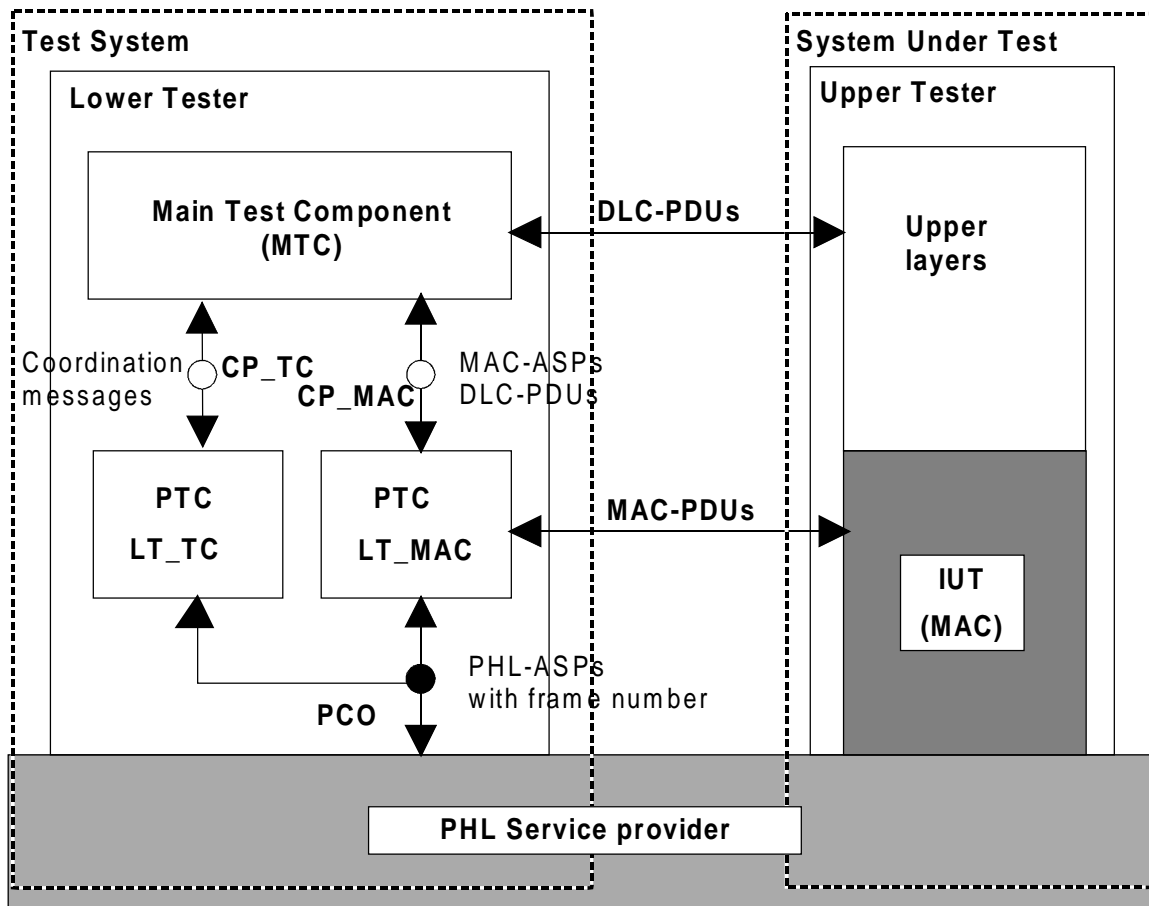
Test System

Lower Tester

Main Test Component (MTC)

DLC-PDUs

System Under Test

Upper Tester

Upper layers

Coordination messages

CP_TC

CP_MAC

MAC-ASPs DLC-PDUs

PTC LT_TC

PTC LT_MAC

MAC-PDUs

IUT (MAC)

PHL-ASPs with frame number

PCO

PHL Service provider